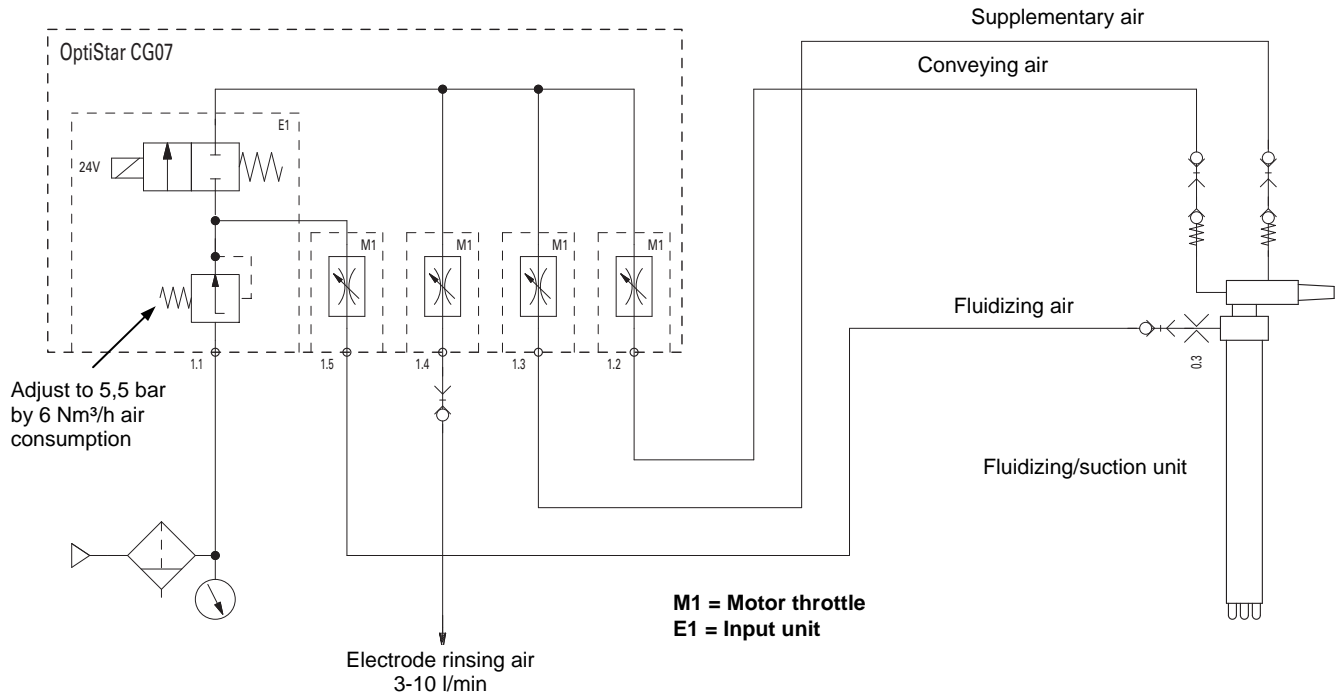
Supplementary air

OptiStar CG07

Conveying air

E1

24V

M1

M1

M1

M1

Fluidizing air

Adjust to 5,5 bar by 6 Nm³/h air consumption

1.1

1.5

1.4

1.3

1.2

0.3

Fluidizing/suction unit

M1 = Motor throttle
E1 = Input unit

Electrode rinsing air
3-10 l/min